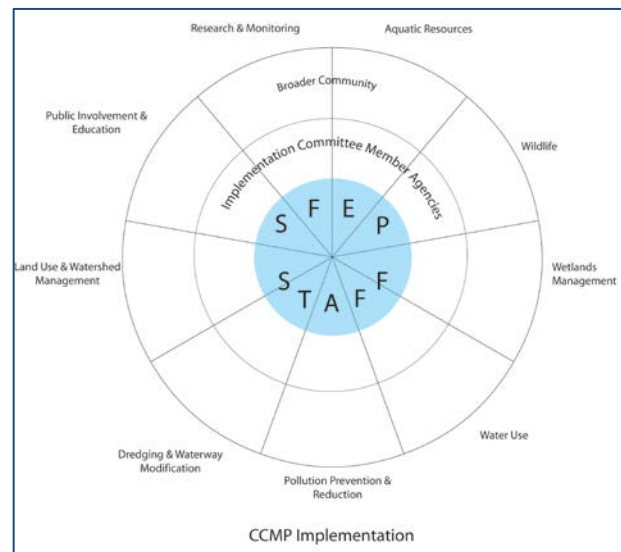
Research & Monitoring

Aquatic Resources

Broader Community

Public Involvement & Education

Wildlife

Implementation Committee Member Agencies

S F E P

Land Use & Watershed Management

Wetlands Management

S T A F F

Water Use

Dredging & Waterway Modification

Pollution Prevention & Reduction

CCMP Implementation